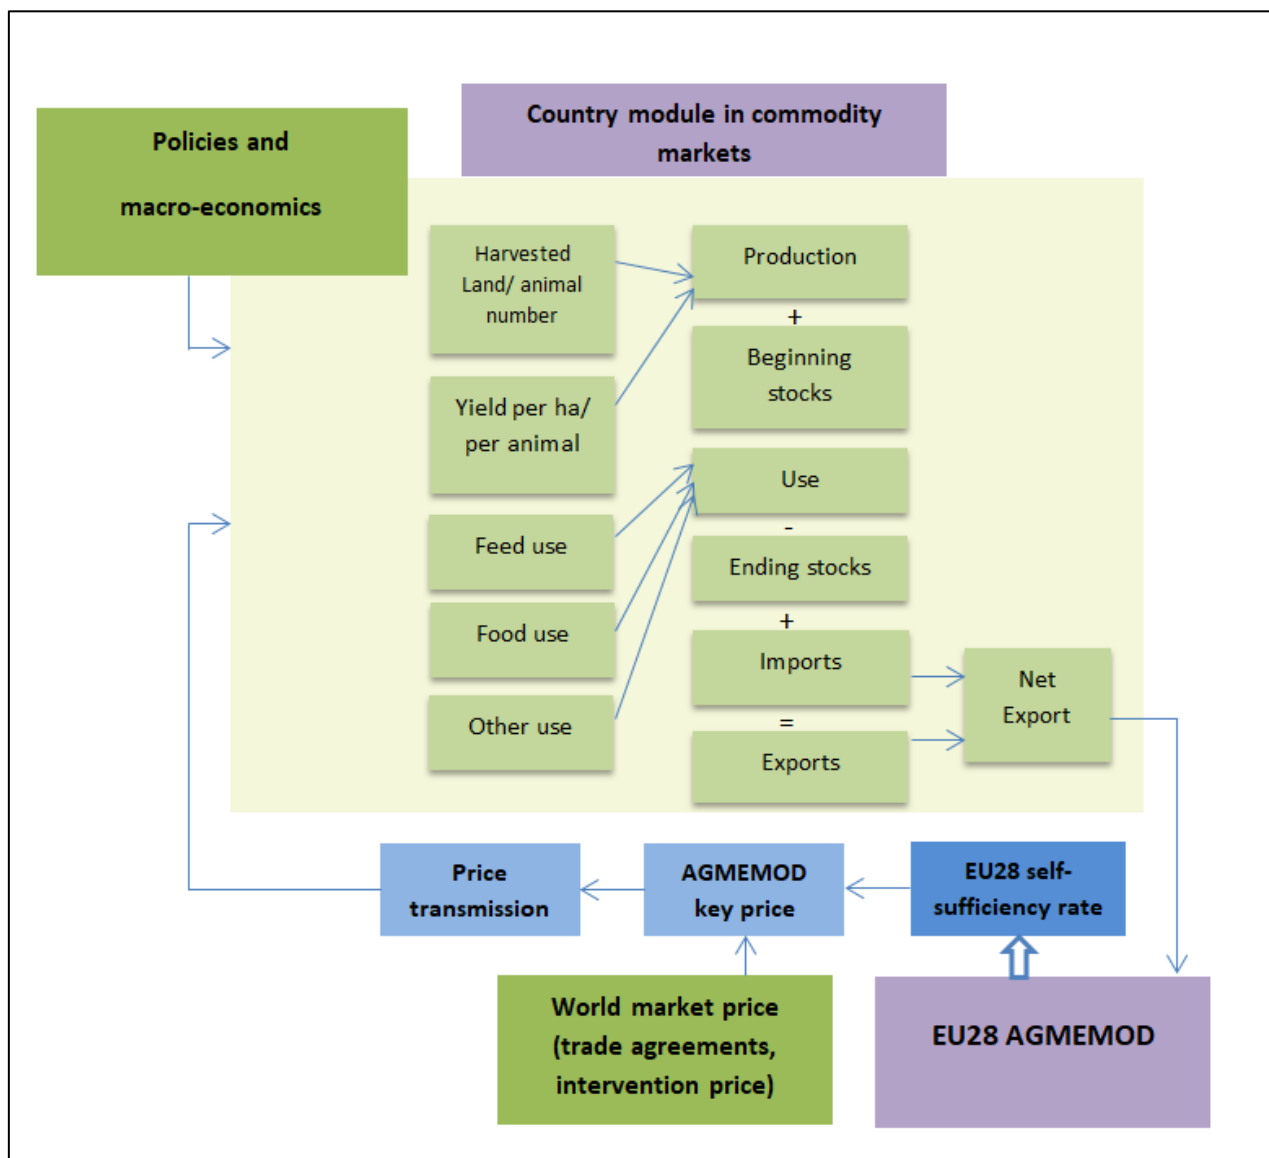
Country module in commodity markets

Policies and

macro-economics

Harvested Land/ animal number

Production

+

Beginning stocks

Yield per ha/ per animal

Use

-

Feed use

Ending stocks

Food use

+

Imports

Net Export

Other use

=

Exports

Price transmission

AGMEMOD key price

EU28 self-sufficiency rate

World market price (trade agreements, intervention price)

EU28 AGMEMOD